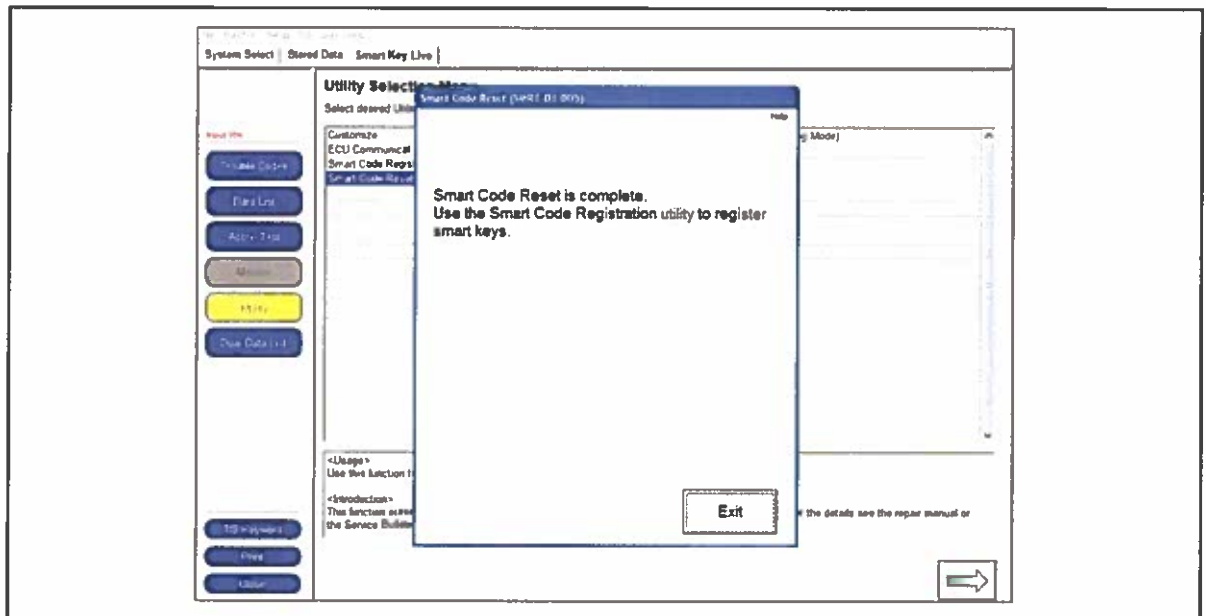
System Select | Stored Data | Smart Key Live |

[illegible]

Trouble Codes

Data List

Active Test

Monitor

Utility

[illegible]

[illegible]

Print

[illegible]

Utility Selection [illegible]

Select desired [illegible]

Customize
ECU Communicat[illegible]
Smart Code Regis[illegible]
Smart Code Reset

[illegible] Mode)

<Usage>
Use this function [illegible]

<Introduction>
This function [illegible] the details see the repair manual or the Service Bulletin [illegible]

Smart Code Reset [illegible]

Help

Smart Code Reset is complete.
Use the Smart Code Registration utility to register smart keys.

Exit